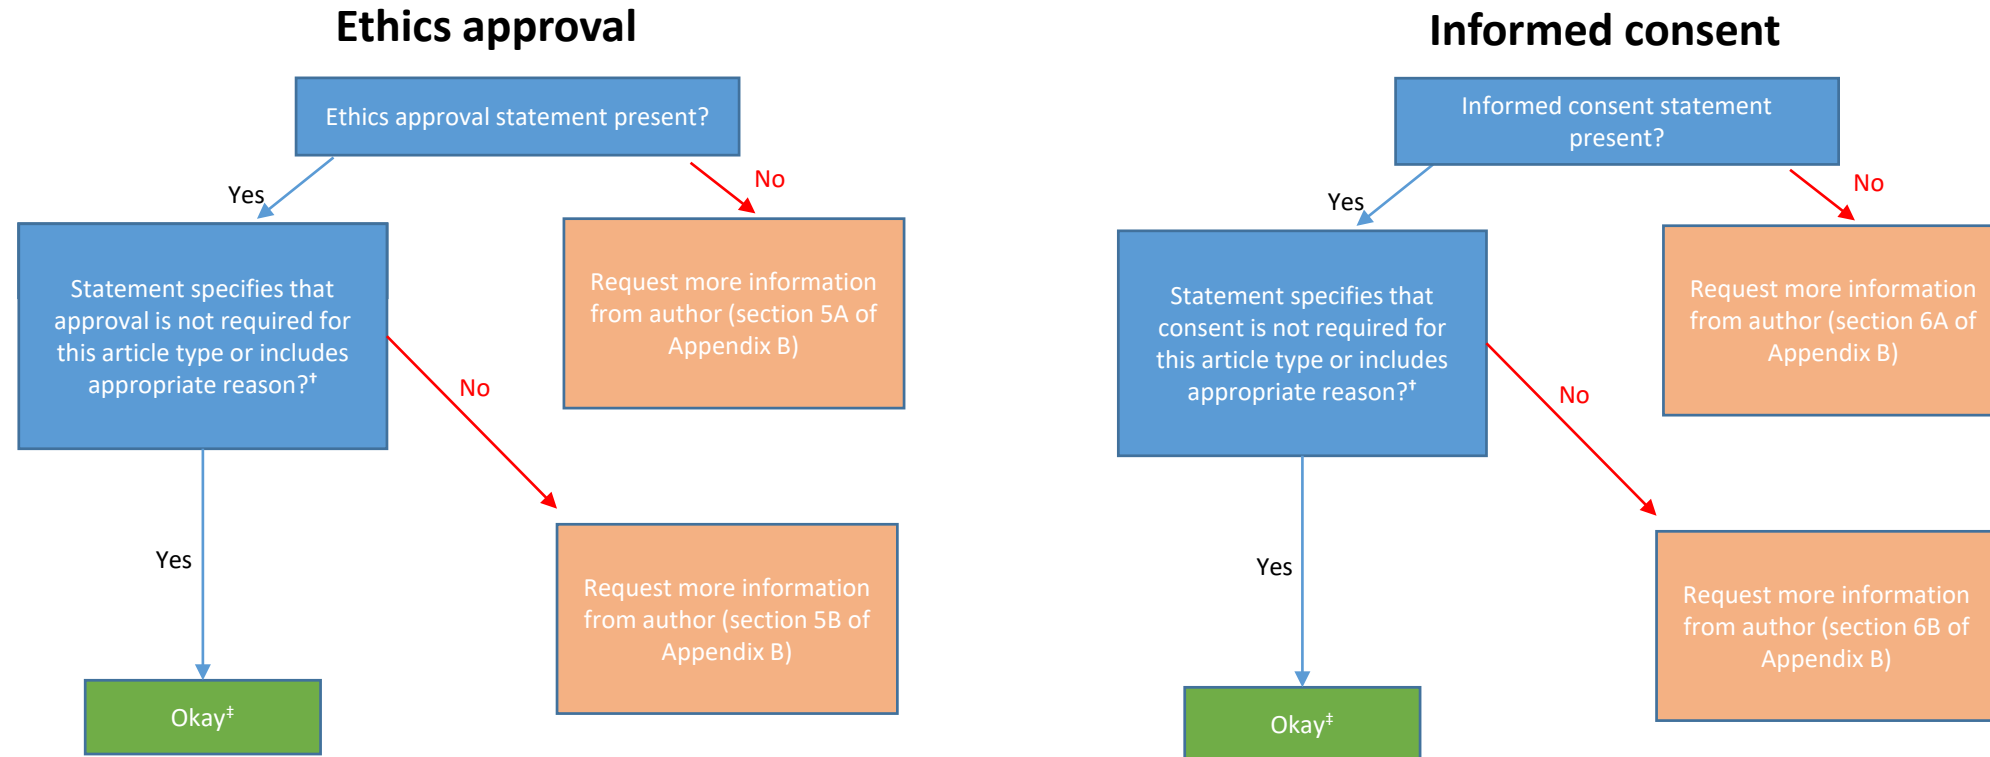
Ethics approval

Ethics approval statement present?

Yes

No

Statement specifies that approval is not required for this article type or includes appropriate reason?†

Request more information from author (section 5A of Appendix B)

No

Yes

Request more information from author (section 5B of Appendix B)

Okay‡

Informed consent

Informed consent statement present?

Yes

No

Statement specifies that consent is not required for this article type or includes appropriate reason?†

Request more information from author (section 6A of Appendix B)

No

Yes

Request more information from author (section 6B of Appendix B)

Okay‡